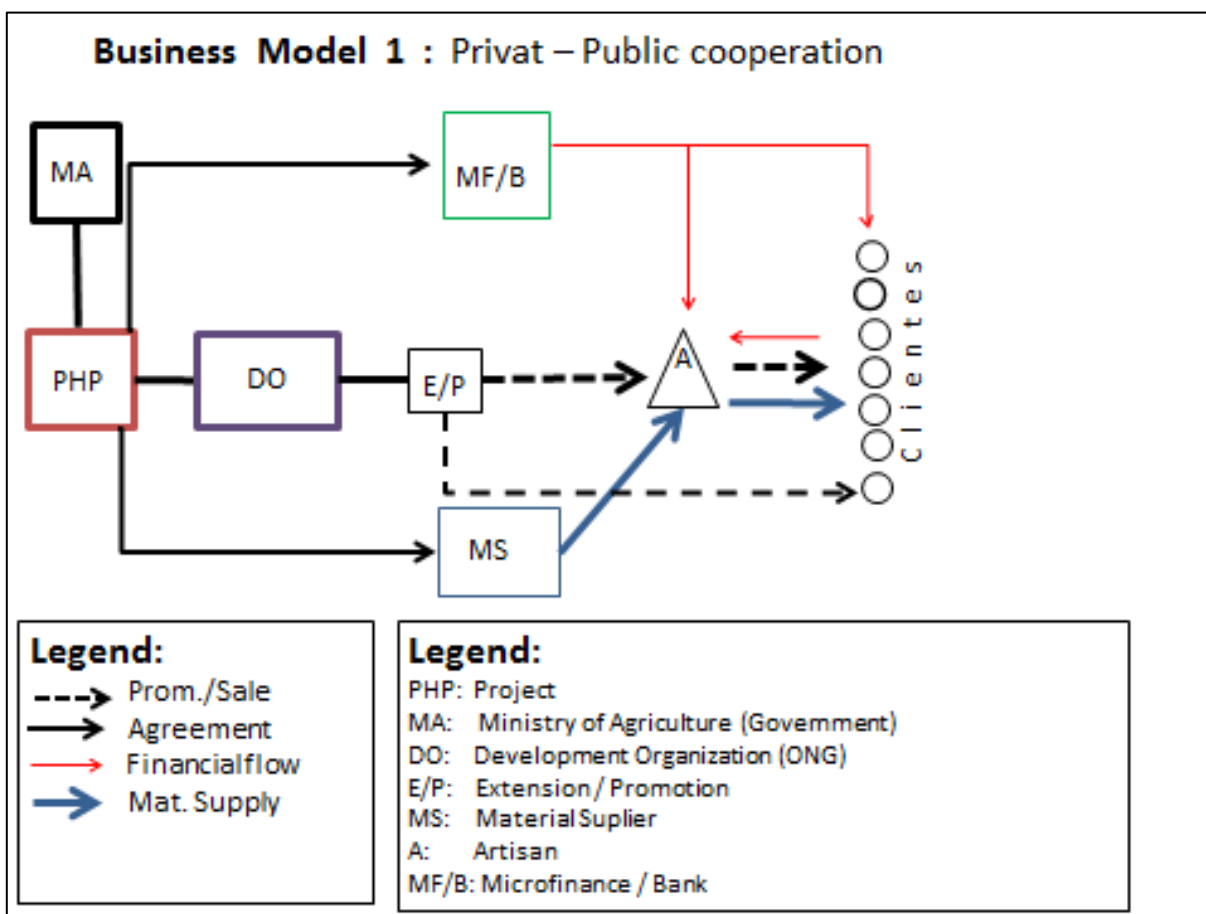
**Business Model 1 :** Privat – Public cooperation

MA

MF/B

PHP

DO

E/P

A

MS

Clientes

**Legend:**
Prom./Sale
Agreement
Financialflow
Mat. Supply

**Legend:**
PHP: Project
MA: Ministry of Agriculture (Government)
DO: Development Organization (ONG)
E/P: Extension / Promotion
MS: MaterialSuplier
A: Artisan
MF/B: Microfinance / Bank